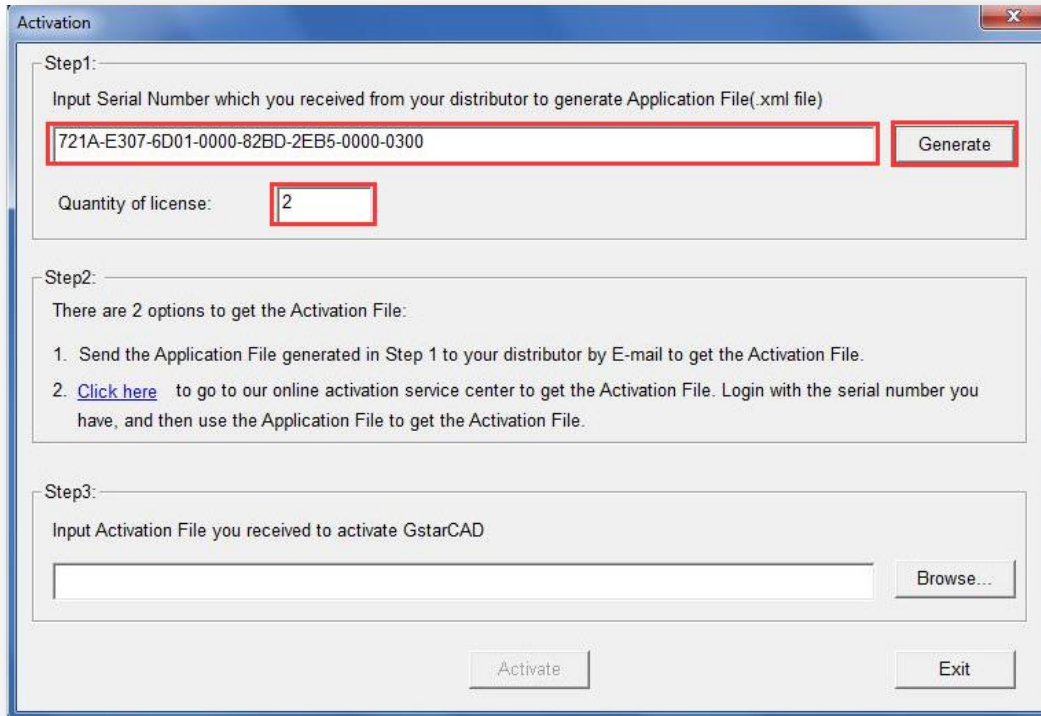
Activation

Step1:

Input Serial Number which you received from your distributor to generate Application File(.xml file)

721A-E307-6D01-0000-82BD-2EB5-0000-0300

Generate

Quantity of license: 2

Step2:

There are 2 options to get the Activation File:

1. Send the Application File generated in Step 1 to your distributor by E-mail to get the Activation File.

2. Click here to go to our online activation service center to get the Activation File. Login with the serial number you have, and then use the Application File to get the Activation File.

Step3:

Input Activation File you received to activate GstarCAD

Browse...

Activate

Exit